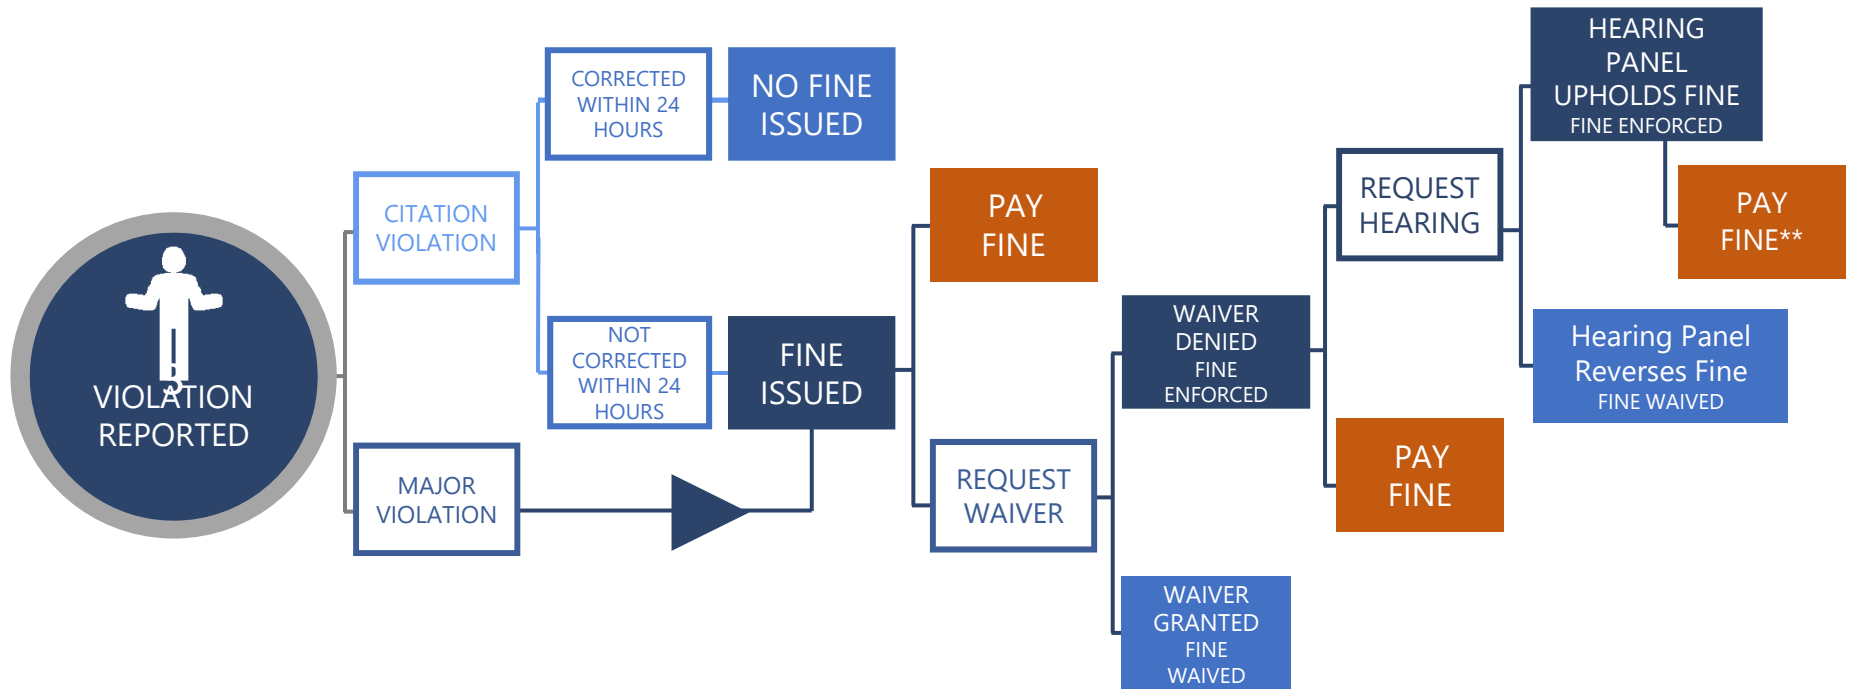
VIOLATION REPORTED

CITATION VIOLATION

MAJOR VIOLATION

CORRECTED WITHIN 24 HOURS

NO FINE ISSUED

NOT CORRECTED WITHIN 24 HOURS

FINE ISSUED

PAY FINE

REQUEST WAIVER

WAIVER DENIED
FINE ENFORCED

WAIVER GRANTED
FINE WAIVED

REQUEST HEARING

PAY FINE

HEARING PANEL UPHOLDS FINE
FINE ENFORCED

PAY FINE**

Hearing Panel Reverses Fine
FINE WAIVED